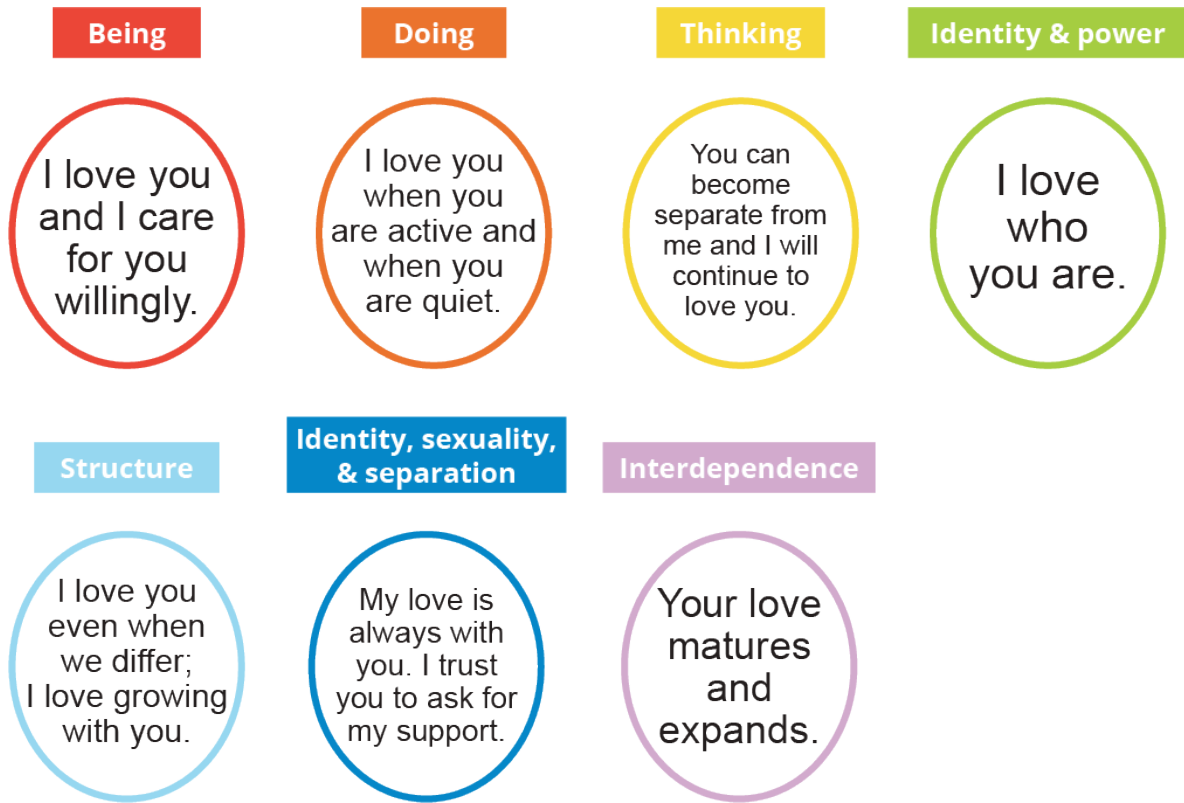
Being

I love you and I care for you willingly.

Doing

I love you when you are active and when you are quiet.

Thinking

You can become separate from me and I will continue to love you.

Identity & power

I love who you are.

Structure

I love you even when we differ; I love growing with you.

Identity, sexuality, & separation

My love is always with you. I trust you to ask for my support.

Interdependence

Your love matures and expands.